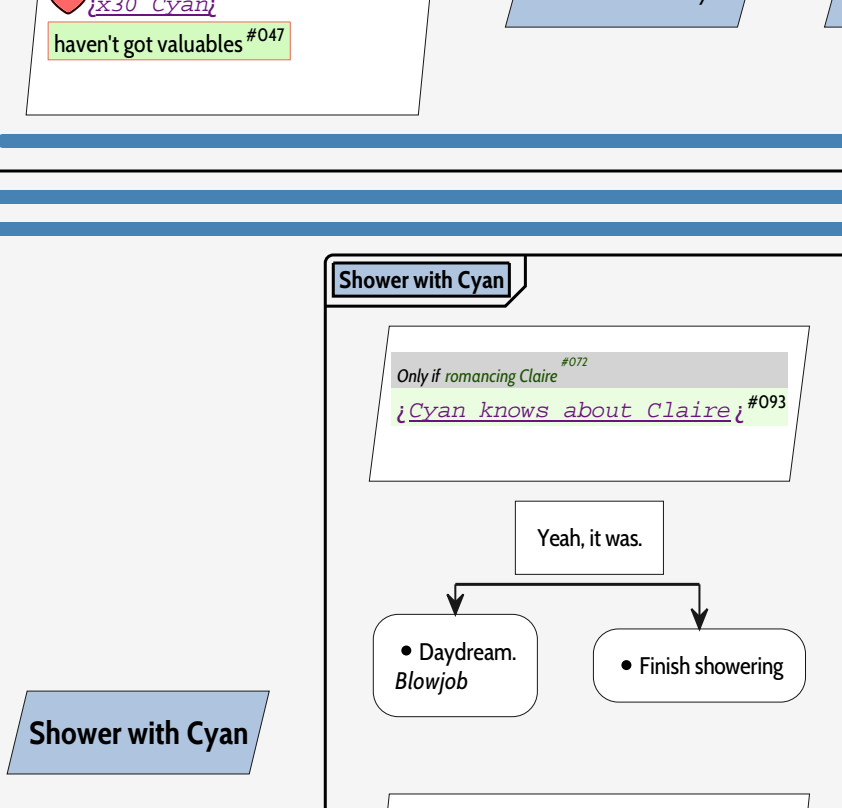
¿x30 Cyan¿

haven't got valuables $^{\#047}$

Shower with Cyan

Only if romancing Claire $^{\#072}$

¿Cyan knows about Claire¿ $^{\#093}$

Yeah, it was.

• Daydream. *Blowjob*

• Finish showering

Shower with Cyan